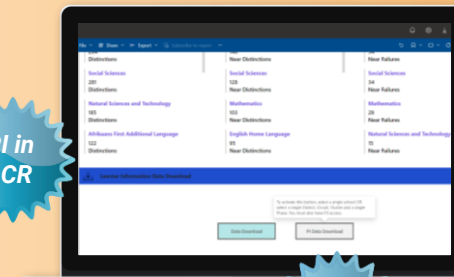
l in
CR

File ▾   Share ▾   Export ▾   Subscribe to report

Distinctions

Social Sciences
281
Distinctions

Natural Sciences and Technology
185
Distinctions

Afrikaans First Additional Language
122
Distinctions

Near Distinctions

Social Sciences
128
Near Distinctions

Mathematics
103
Near Distinctions

English Home Language
95
Near Distinctions

Near Failures

Social Sciences
34
Near Failures

Mathematics
29
Near Failures

Natural Sciences and Technology
11
Near Failures

Learner Information Data Download

To activate this button, select a single school OR select a single District, Circuit, Cluster and a single Phase. You must also have PII access.

Data Download

PII Data Download